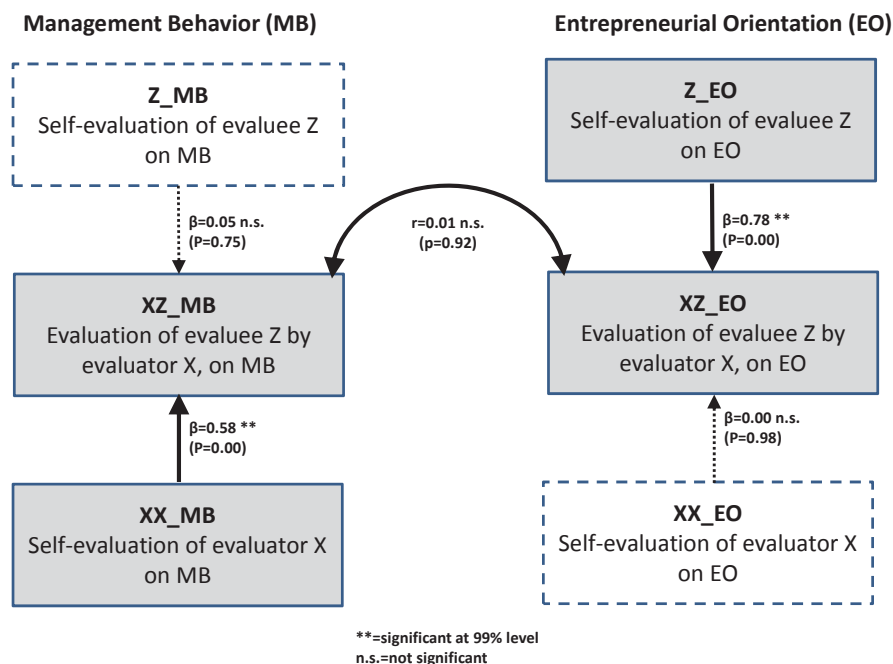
Management Behavior (MB)

Entrepreneurial Orientation (EO)

Z_MB
Self-evaluation of evaluee Z on MB

Z_EO
Self-evaluation of evaluee Z on EO

β=0.05 n.s.
(P=0.75)

r=0.01 n.s.
(p=0.92)

β=0.78 **
(P=0.00)

XZ_MB
Evaluation of evaluee Z by evaluator X, on MB

XZ_EO
Evaluation of evaluee Z by evaluator X, on EO

β=0.58 **
(P=0.00)

β=0.00 n.s.
(P=0.98)

XX_MB
Self-evaluation of evaluator X on MB

XX_EO
Self-evaluation of evaluator X on EO

**=significant at 99% level
n.s.=not significant